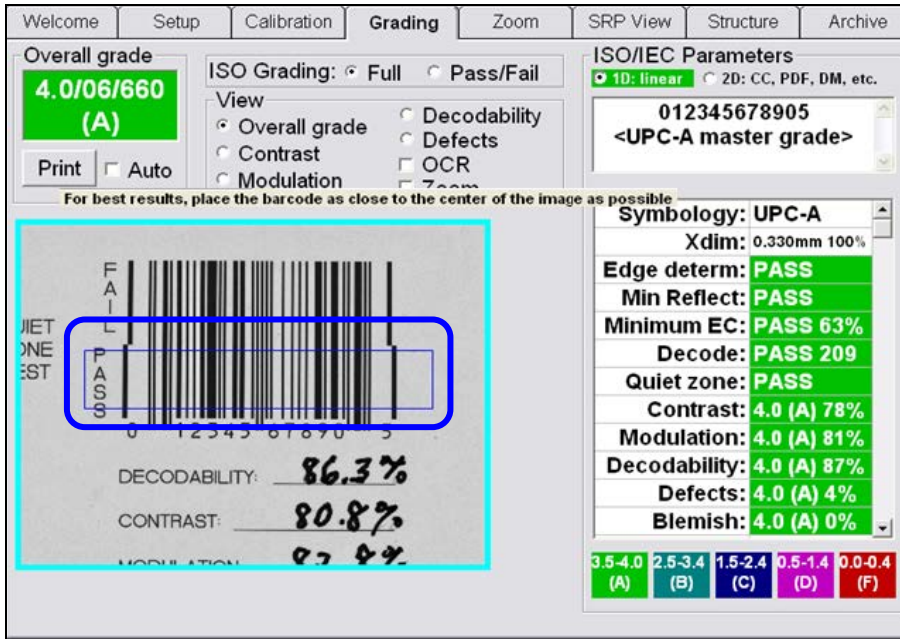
Welcome | Setup | Calibration | Grading | Zoom | SRP View | Structure | Archive

Overall grade
4.0/06/660
(A)
Print
Auto

ISO Grading: Full Pass/Fail
View
Overall grade
Contrast
Modulation
Decodability
Defects
OCR
Zoom

For best results, place the barcode as close to the center of the image as possible

ISO/IEC Parameters
1D: linear
2D: CC, PDF, DM, etc.
012345678905
<UPC-A master grade>

| | |
|---|---|
| Symbology: | UPC-A |
| Xdim: | 0.330mm 100% |
| Edge determ: | PASS |
| Min Reflect: | PASS |
| Minimum EC: | PASS 63% |
| Decode: | PASS 209 |
| Quiet zone: | PASS |
| Contrast: | 4.0 (A) 78% |
| Modulation: | 4.0 (A) 81% |
| Decodability: | 4.0 (A) 87% |
| Defects: | 4.0 (A) 4% |
| Blemish: | 4.0 (A) 0% |

3.5-4.0 (A) | 2.5-3.4 (B) | 1.5-2.4 (C) | 0.5-1.4 (D) | 0.0-0.4 (F)

FAIL
PASS
UIET
ONE
EST
0 12345 67890 5

DECODABILITY: 86.3%
CONTRAST: 80.8%
MODULATION: 82.8%